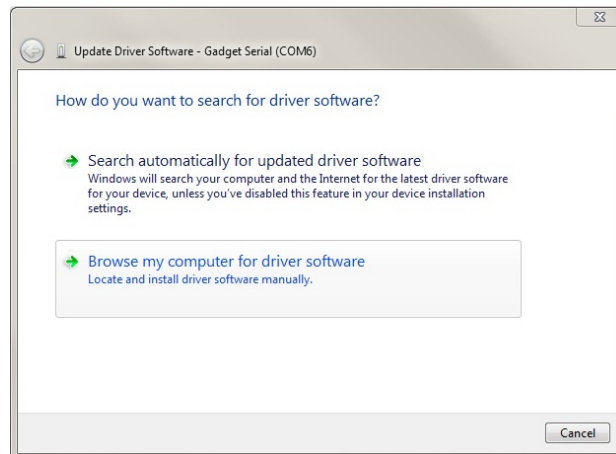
Update Driver Software - Gadget Serial (COM6)

How do you want to search for driver software?

Search automatically for updated driver software
Windows will search your computer and the Internet for the latest driver software for your device, unless you've disabled this feature in your device installation settings.

Browse my computer for driver software
Locate and install driver software manually.

Cancel